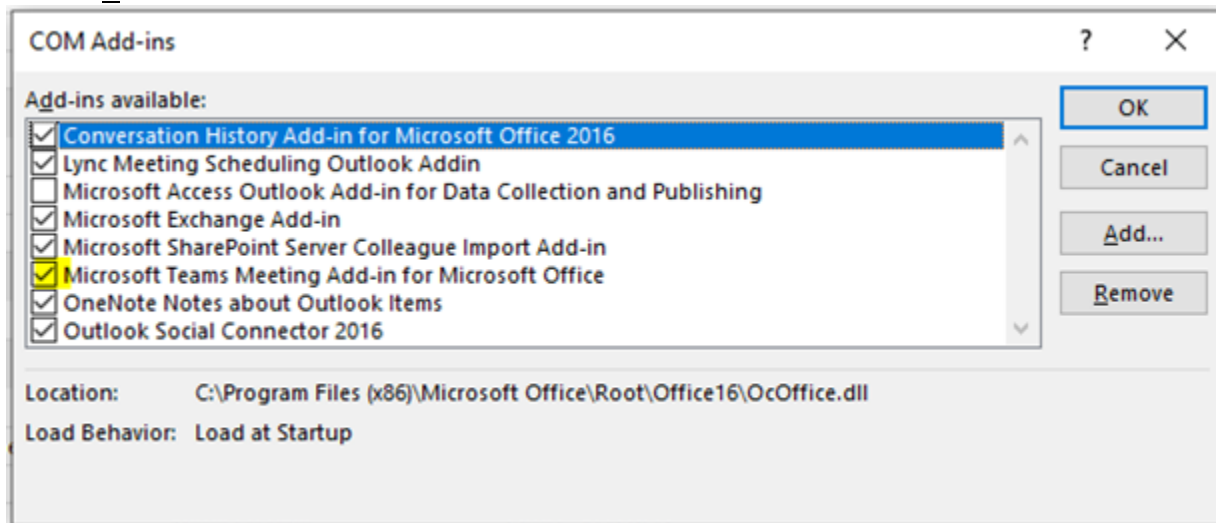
COM Add-ins

?

Add-ins available:

Conversation History Add-in for Microsoft Office 2016
Lync Meeting Scheduling Outlook Addin
Microsoft Access Outlook Add-in for Data Collection and Publishing
Microsoft Exchange Add-in
Microsoft SharePoint Server Colleague Import Add-in
Microsoft Teams Meeting Add-in for Microsoft Office
OneNote Notes about Outlook Items
Outlook Social Connector 2016

OK
Cancel
Add...
Remove

Location: C:\Program Files (x86)\Microsoft Office\Root\Office16\OcOffice.dll
Load Behavior: Load at Startup